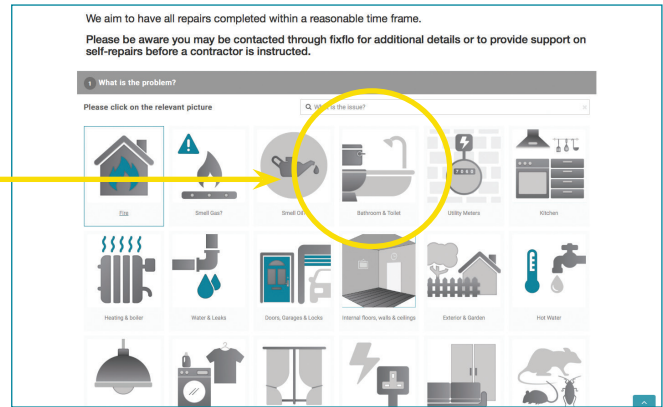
We aim to have all repairs completed within a reasonable time frame.

Please be aware you may be contacted through fixflo for additional details or to provide support on self-repairs before a contractor is instructed.

1 What is the problem?

Please click on the relevant picture

What is the issue?

Fire

Smell Gas?

Smell Oil

Bathroom & Toilet

Utility Meters

Kitchen

Heating & boiler

Water & Leaks

Doors, Garages & Locks

Internal floors, walls & ceilings

Exterior & Garden

Hot Water